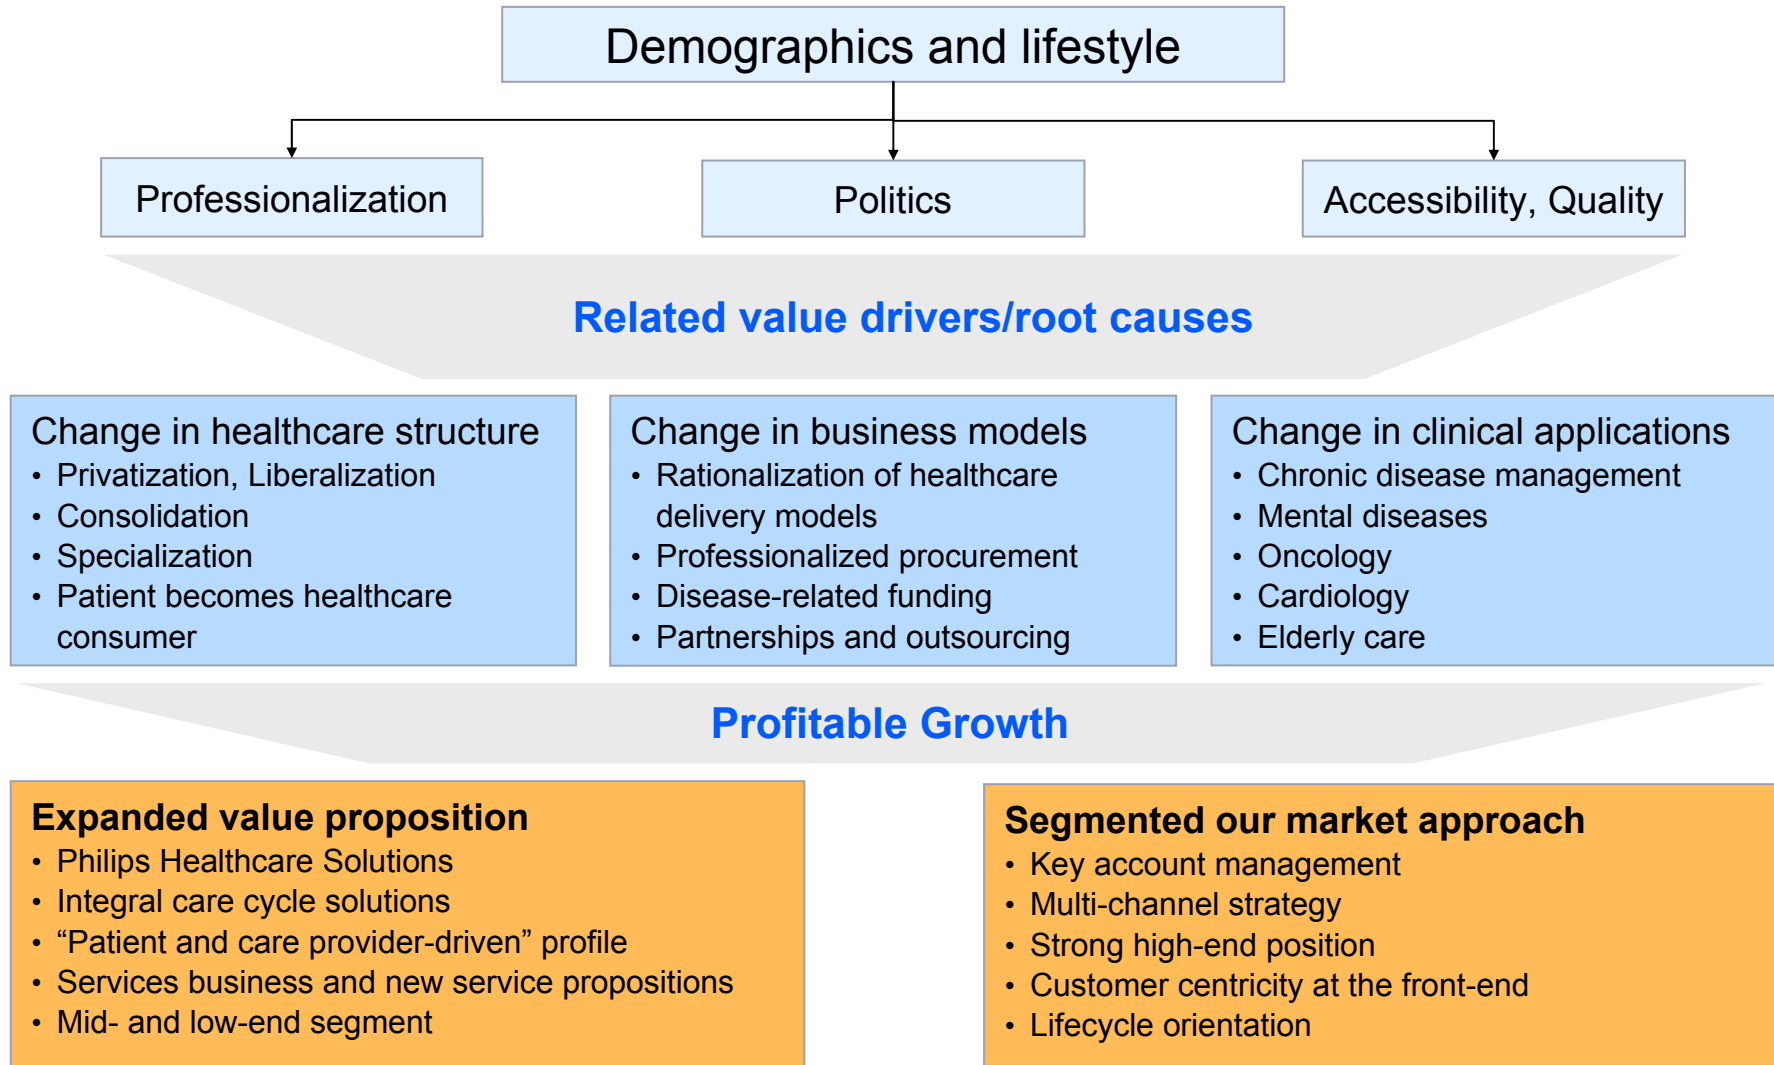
Demographics and lifestyle

Professionalization

Politics

Accessibility, Quality

Related value drivers/root causes

Change in healthcare structure
• Privatization, Liberalization
• Consolidation
• Specialization
• Patient becomes healthcare consumer

Change in business models
• Rationalization of healthcare delivery models
• Professionalized procurement
• Disease-related funding
• Partnerships and outsourcing

Change in clinical applications
• Chronic disease management
• Mental diseases
• Oncology
• Cardiology
• Elderly care

Profitable Growth

Expanded value proposition
• Philips Healthcare Solutions
• Integral care cycle solutions
• “Patient and care provider-driven” profile
• Services business and new service propositions
• Mid- and low-end segment

Segmented our market approach
• Key account management
• Multi-channel strategy
• Strong high-end position
• Customer centricity at the front-end
• Lifecycle orientation